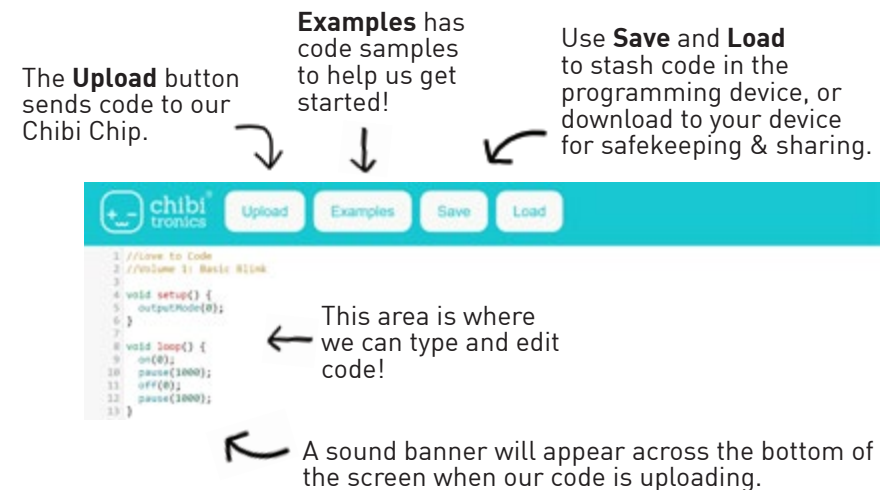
The **Upload** button sends code to our Chibi Chip.

**Examples** has code samples to help us get started!

Use **Save** and **Load** to stash code in the programming device, or download to your device for safekeeping & sharing.

chibi tronics

Upload

Examples

Save

Load

1 //Love to Code
2 //Volume 1: Basic Blink
3
4 void setup() {
5 outputMode(0);
6 }
7
8 void loop() {
9 on(0);
10 pause(1000);
11 off(0);
12 pause(1000);
13 }

This area is where we can type and edit code!

A sound banner will appear across the bottom of the screen when our code is uploading.